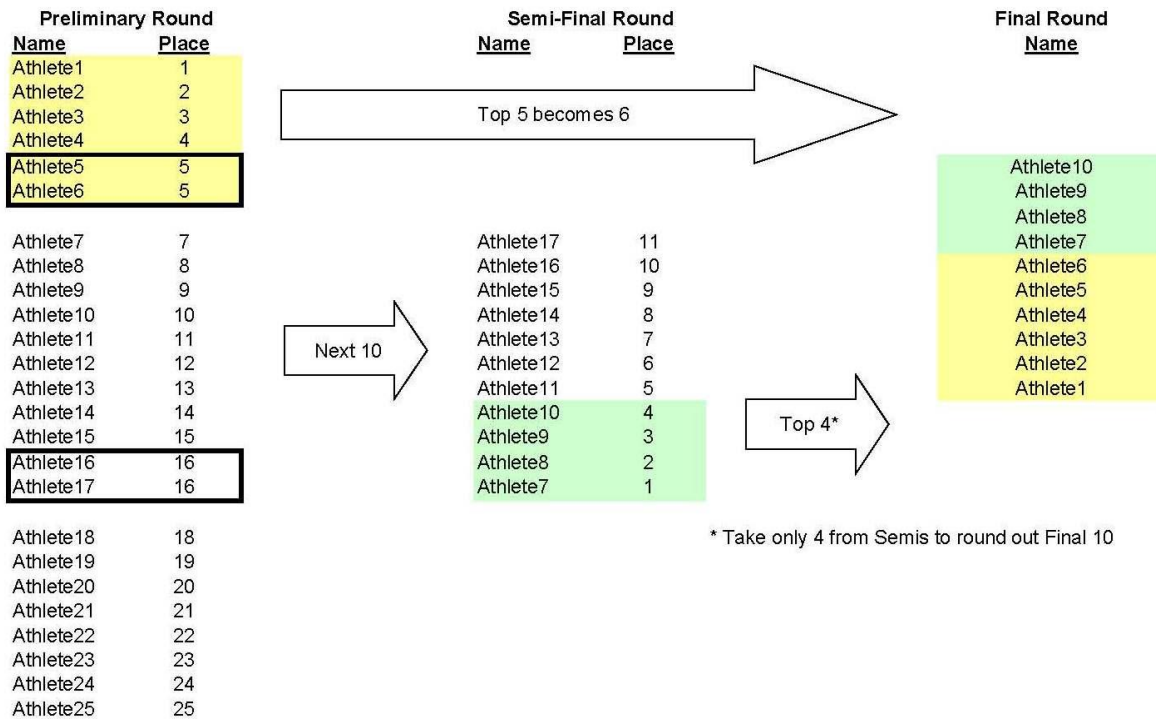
Preliminary Round

| Name | Place |
|---|---|
| Athlete1 | 1 |
| Athlete2 | 2 |
| Athlete3 | 3 |
| Athlete4 | 4 |
| Athlete5 | 5 |
| Athlete6 | 5 |
| Athlete7 | 7 |
| Athlete8 | 8 |
| Athlete9 | 9 |
| Athlete10 | 10 |
| Athlete11 | 11 |
| Athlete12 | 12 |
| Athlete13 | 13 |
| Athlete14 | 14 |
| Athlete15 | 15 |
| Athlete16 | 16 |
| Athlete17 | 16 |
| Athlete18 | 18 |
| Athlete19 | 19 |
| Athlete20 | 20 |
| Athlete21 | 21 |
| Athlete22 | 22 |
| Athlete23 | 23 |
| Athlete24 | 24 |
| Athlete25 | 25 |

Top 5 becomes 6

Next 10

Semi-Final Round

| Name | Place |
|---|---|
| Athlete17 | 11 |
| Athlete16 | 10 |
| Athlete15 | 9 |
| Athlete14 | 8 |
| Athlete13 | 7 |
| Athlete12 | 6 |
| Athlete11 | 5 |
| Athlete10 | 4 |
| Athlete9 | 3 |
| Athlete8 | 2 |
| Athlete7 | 1 |

Top 4*

Final Round

| Name |
|---|
| Athlete10 |
| Athlete9 |
| Athlete8 |
| Athlete7 |
| Athlete6 |
| Athlete5 |
| Athlete4 |
| Athlete3 |
| Athlete2 |
| Athlete1 |

* Take only 4 from Semis to round out Final 10